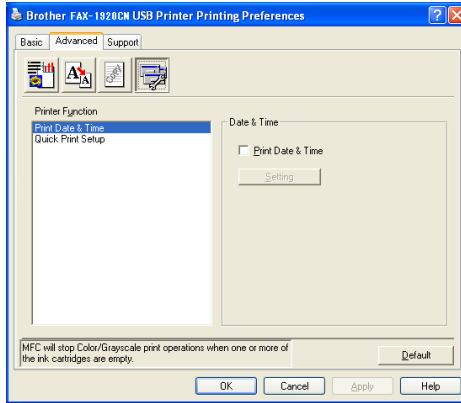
Brother FAX-1920CN USB Printer Printing Preferences

Basic | Advanced | Support

Printer Function

Print Date & Time
Quick Print Setup

Date & Time

Print Date & Time

Setting

MFC will stop Color/Grayscale print operations when one or more of the ink cartridges are empty.

Default

OK | Cancel | Apply | Help